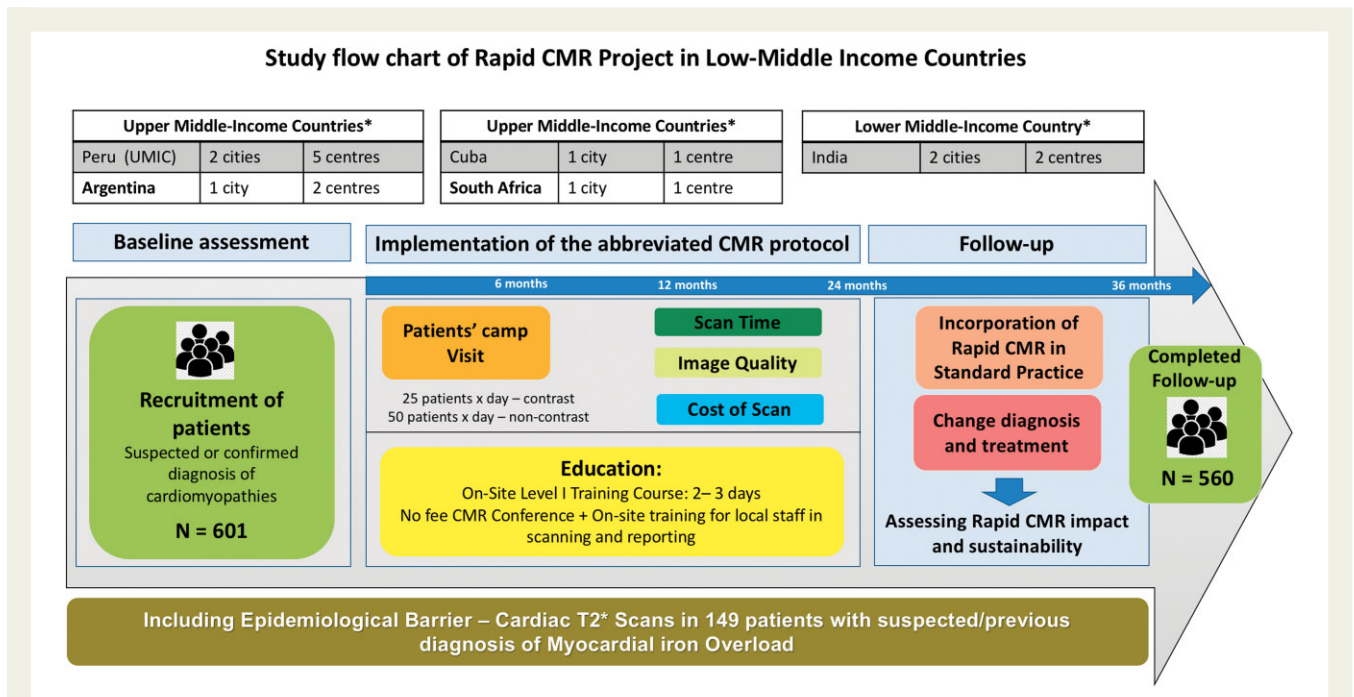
Study flow chart of Rapid CMR Project in Low-Middle Income Countries

| Upper Middle-Income Countries* | | |
|---|---|---|
| Peru (UMIC) | 2 cities | 5 centres |
| Argentina | 1 city | 2 centres |

| Upper Middle-Income Countries* | | |
|---|---|---|
| Cuba | 1 city | 1 centre |
| South Africa | 1 city | 1 centre |

| Lower Middle-Income Country* | | |
|---|---|---|
| India | 2 cities | 2 centres |

Baseline assessment

Implementation of the abbreviated CMR protocol

Follow-up

6 months

12 months

24 months

36 months

Recruitment of patients

Suspected or confirmed diagnosis of cardiomyopathies

N = 601

Patients' camp Visit

25 patients x day – contrast
50 patients x day – non-contrast

Scan Time

Image Quality

Cost of Scan

Education:

On-Site Level I Training Course: 2– 3 days
No fee CMR Conference + On-site training for local staff in scanning and reporting

Incorporation of Rapid CMR in Standard Practice

Change diagnosis and treatment

Assessing Rapid CMR impact and sustainability

Completed Follow-up

N = 560

Including Epidemiological Barrier – Cardiac T2* Scans in 149 patients with suspected/previous diagnosis of Myocardial iron Overload